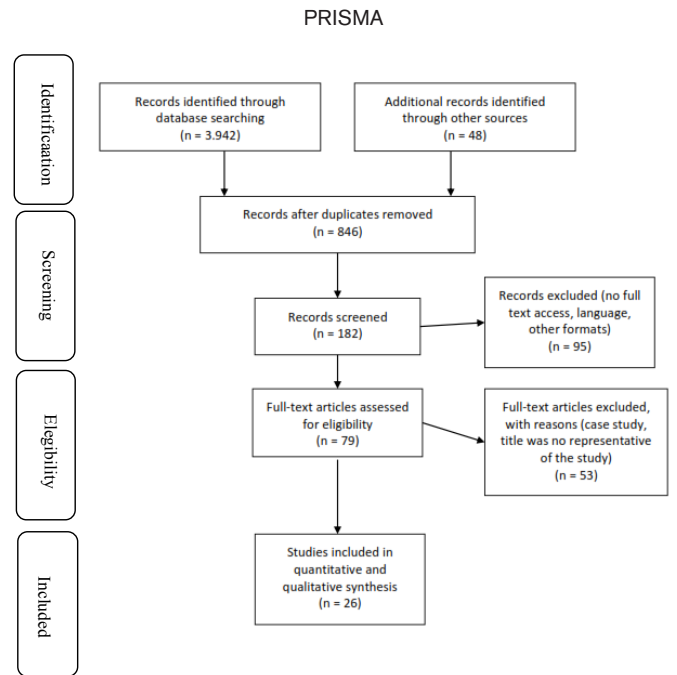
PRISMA

Identificaation

Records identified through database searching (n = 3.942)

Additional records identified through other sources (n = 48)

Records after duplicates removed (n = 846)

Screening

Records screened (n = 182)

Records excluded (no full text access, language, other formats) (n = 95)

Elegibility

Full-text articles assessed for eligibility (n = 79)

Full-text articles excluded, with reasons (case study, title was no representative of the study) (n = 53)

Included

Studies included in quantitative and qualitative synthesis (n = 26)